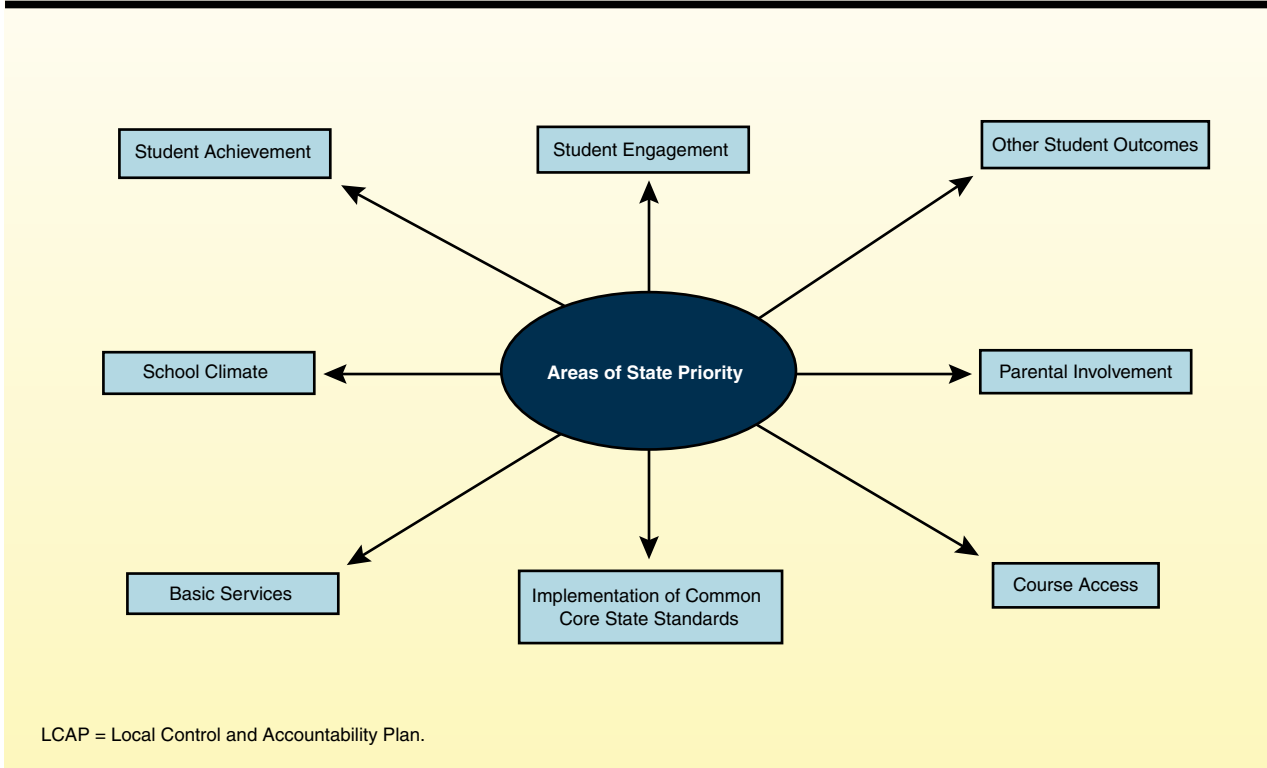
Student Achievement

Student Engagement

Other Student Outcomes

School Climate

Areas of State Priority

Parental Involvement

Basic Services

Implementation of Common Core State Standards

Course Access

LCAP = Local Control and Accountability Plan.